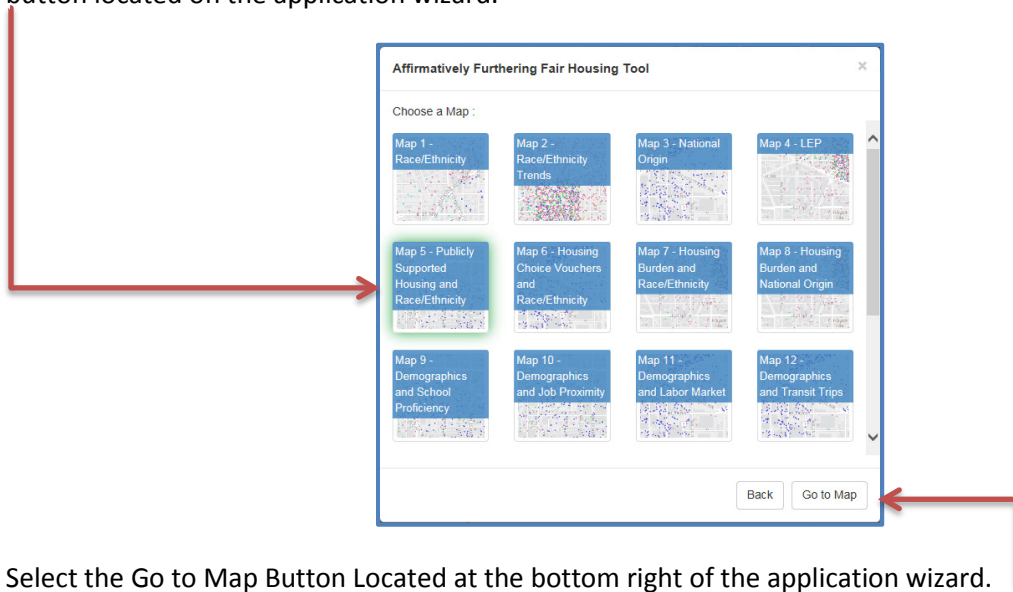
button located on the application wizard.

Affirmatively Furthering Fair Housing Tool

×

Choose a Map :

Map 1 - Race/Ethnicity

Map 2 - Race/Ethnicity Trends

Map 3 - National Origin

Map 4 - LEP

Map 5 - Publicly Supported Housing and Race/Ethnicity

Map 6 - Housing Choice Vouchers and Race/Ethnicity

Map 7 - Housing Burden and Race/Ethnicity

Map 8 - Housing Burden and National Origin

Map 9 - Demographics and School Proficiency

Map 10 - Demographics and Job Proximity

Map 11 - Demographics and Labor Market

Map 12 - Demographics and Transit Trips

Back

Go to Map

Select the Go to Map Button Located at the bottom right of the application wizard.